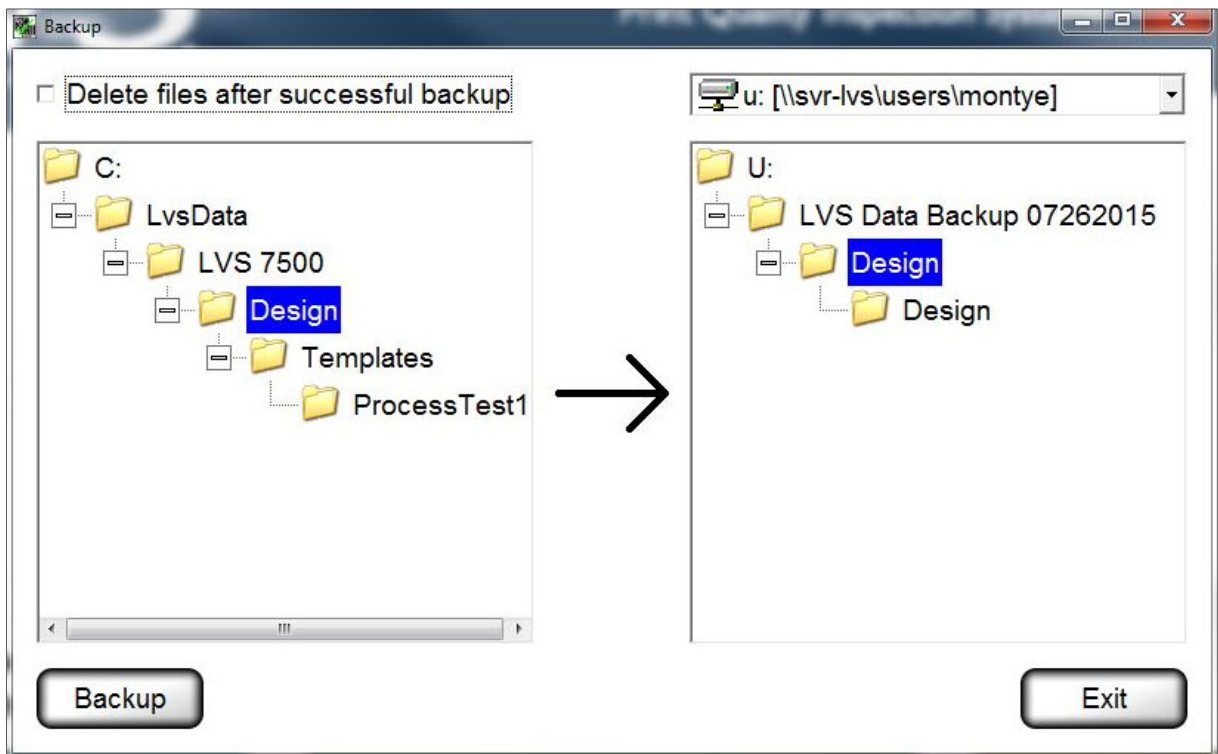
Backup

Print Quality Inspection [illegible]

Delete files after successful backup

u: [\\svr-lvs\users\montye]

C:
LvsData
LVS 7500
Design
Templates
ProcessTest1

U:
LVS Data Backup 07262015
Design
Design

Backup

Exit